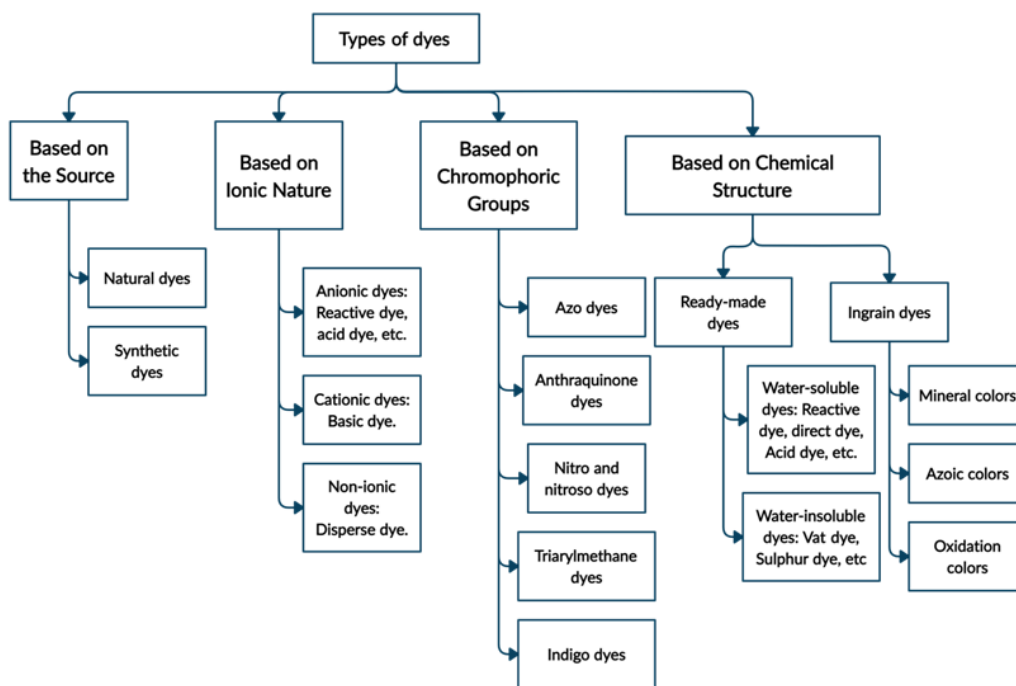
Types of dyes

Based on the Source

Natural dyes

Synthetic dyes

Based on Ionic Nature

Anionic dyes: Reactive dye, acid dye, etc.

Cationic dyes: Basic dye.

Non-ionic dyes: Disperse dye.

Based on Chromophoric Groups

Azo dyes

Anthraquinone dyes

Nitro and nitroso dyes

Triarylmethane dyes

Indigo dyes

Based on Chemical Structure

Ready-made dyes

Water-soluble dyes: Reactive dye, direct dye, Acid dye, etc.

Water-insoluble dyes: Vat dye, Sulphur dye, etc

Ingrain dyes

Mineral colors

Azoic colors

Oxidation colors